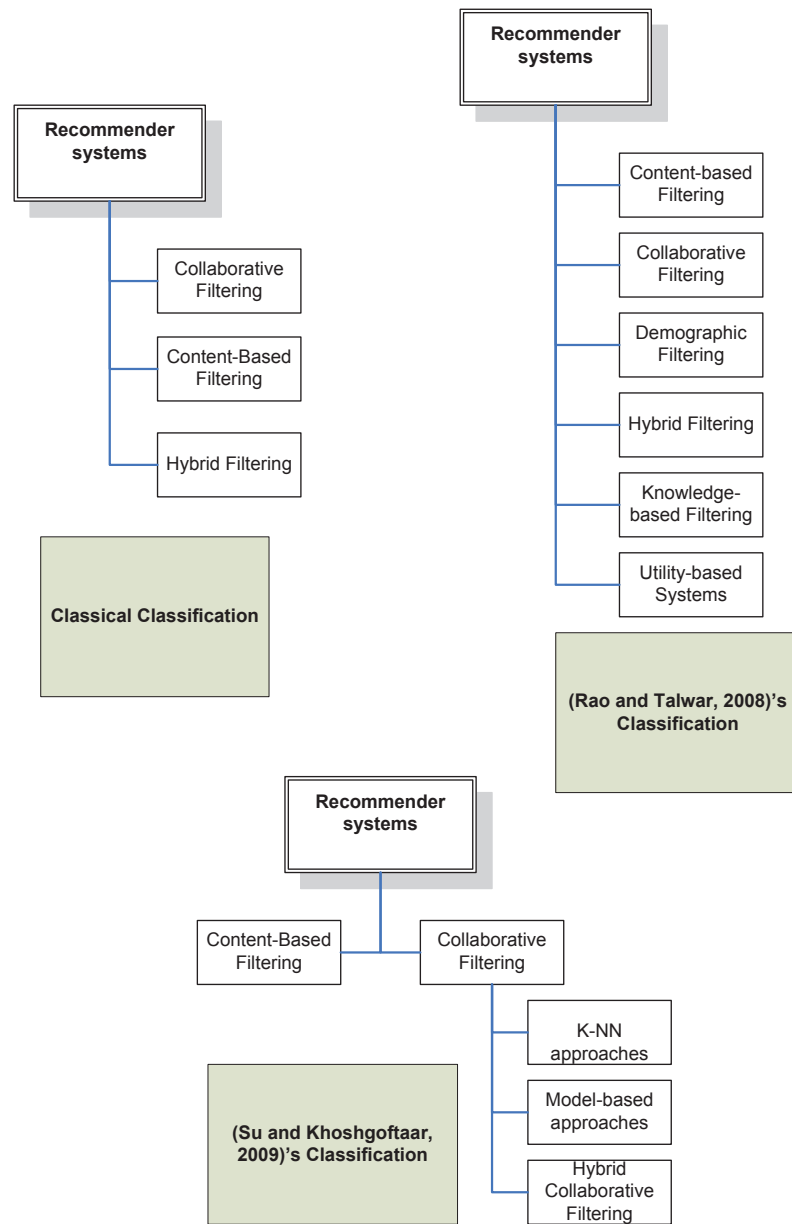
Recommender systems

Collaborative Filtering

Content-Based Filtering

Hybrid Filtering

Classical Classification

Recommender systems

Content-based Filtering

Collaborative Filtering

Demographic Filtering

Hybrid Filtering

Knowledge-based Filtering

Utility-based Systems

(Rao and Talwar, 2008)'s Classification

Recommender systems

Content-Based Filtering

Collaborative Filtering

K-NN approaches

Model-based approaches

Hybrid Collaborative Filtering

(Su and Khoshgoftaar, 2009)'s Classification